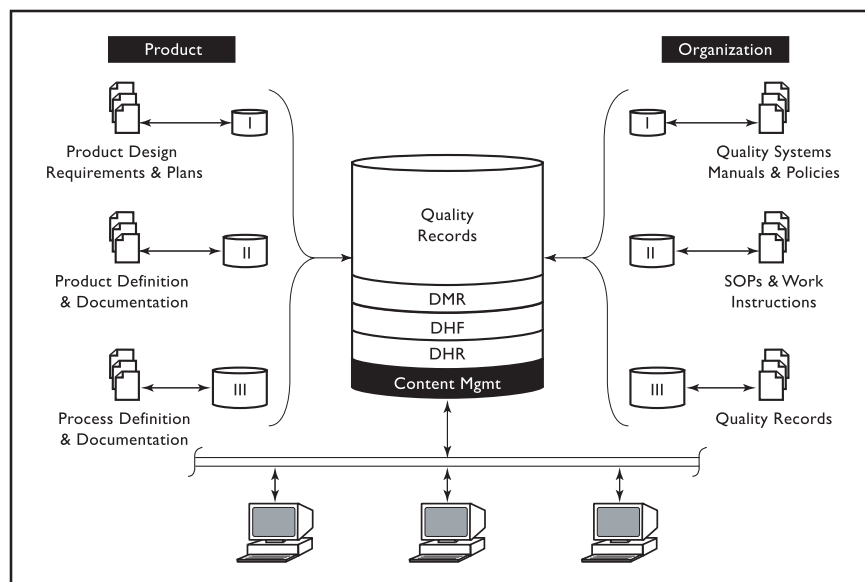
Product

Organization

I

Product Design Requirements & Plans

II

Product Definition & Documentation

III

Process Definition & Documentation

Quality Records

DMR

DHF

DHR

Content Mgmt

I

Quality Systems Manuals & Policies

II

SOPs & Work Instructions

III

Quality Records